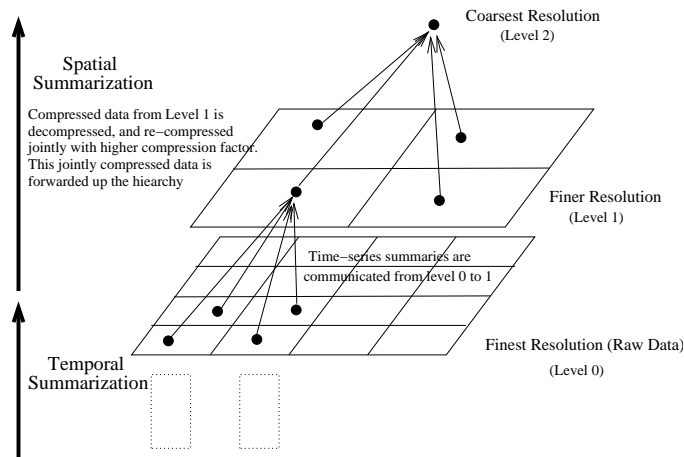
Coarsest Resolution
(Level 2)

Spatial
Summarization

Compressed data from Level 1 is decompressed, and re−compressed jointly with higher compression factor. This jointly compressed data is forwarded up the hiearchy

Finer Resolution
(Level 1)

Time−series summaries are communicated from level 0 to 1

Finest Resolution (Raw Data)
(Level 0)

Temporal
Summarization